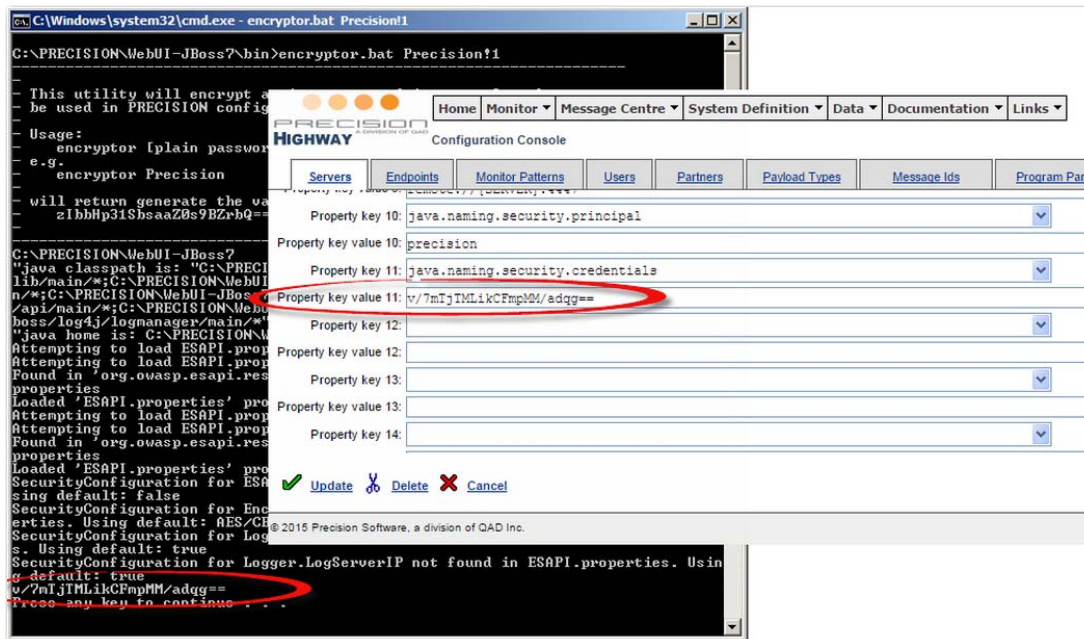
C:\Windows\system32\cmd.exe - encryptor.bat Precision!1

C:\PRECISION\WebUI-JBoss7\bin>encryptor.bat Precision!1

-
- This utility will encrypt a
- be used in PRECISION config
-
- Usage:
- encryptor [plain passwo
- e.g.
- encryptor Precision
-
- will return generate the va
- zIbbHp31SbsaaZ0s9BZrbQ==

C:\PRECISION\WebUI-JBoss7
"java classpath is: "C:\PRECIS
lib/main/*;C:\PRECISION\WebUI
n/*;C:\PRECISION\WebUI-JBos
/api/main/*;C:\PRECISION\Web
boss/log4j/logmanager/main/*
"java home is: C:\PRECISION\W
Attempting to load ESAPI.prop
Attempting to load ESAPI.prop
Found in 'org.owasp.esapi.res
properties
Loaded 'ESAPI.properties' pro
Attempting to load ESAPI.prop
Attempting to load ESAPI.prop
Found in 'org.owasp.esapi.res
properties
Loaded 'ESAPI.properties' pro
SecurityConfiguration for ESA
sing default: false
SecurityConfiguration for Enc
erties. Using default: AES/CB
SecurityConfiguration for Log
s. Using default: true
SecurityConfiguration for Logger.LogServerIP not found in ESAPI.properties. Using default: true
v/7mTjTMLikCFmpMM/adqg==
Press any key to continue . . .

PRECISION A DIVISION OF QAD
HIGHWAY
Configuration Console

Home | Monitor ▾ | Message Centre ▾ | System Definition ▾ | Data ▾ | Documentation ▾ | Links ▾

Servers | Endpoints | Monitor Patterns | Users | Partners | Payload Types | Message Ids | Program Par

Property key 10: java.naming.security.principal
Property key value 10: precision
Property key 11: java.naming.security.credentials
Property key value 11: v/7mTjTMLikCFmpMM/adqg==
Property key 12:
Property key value 12:
Property key 13:
Property key value 13:
Property key 14:

Update Delete Cancel

© 2015 Precision Software, a division of QAD Inc.